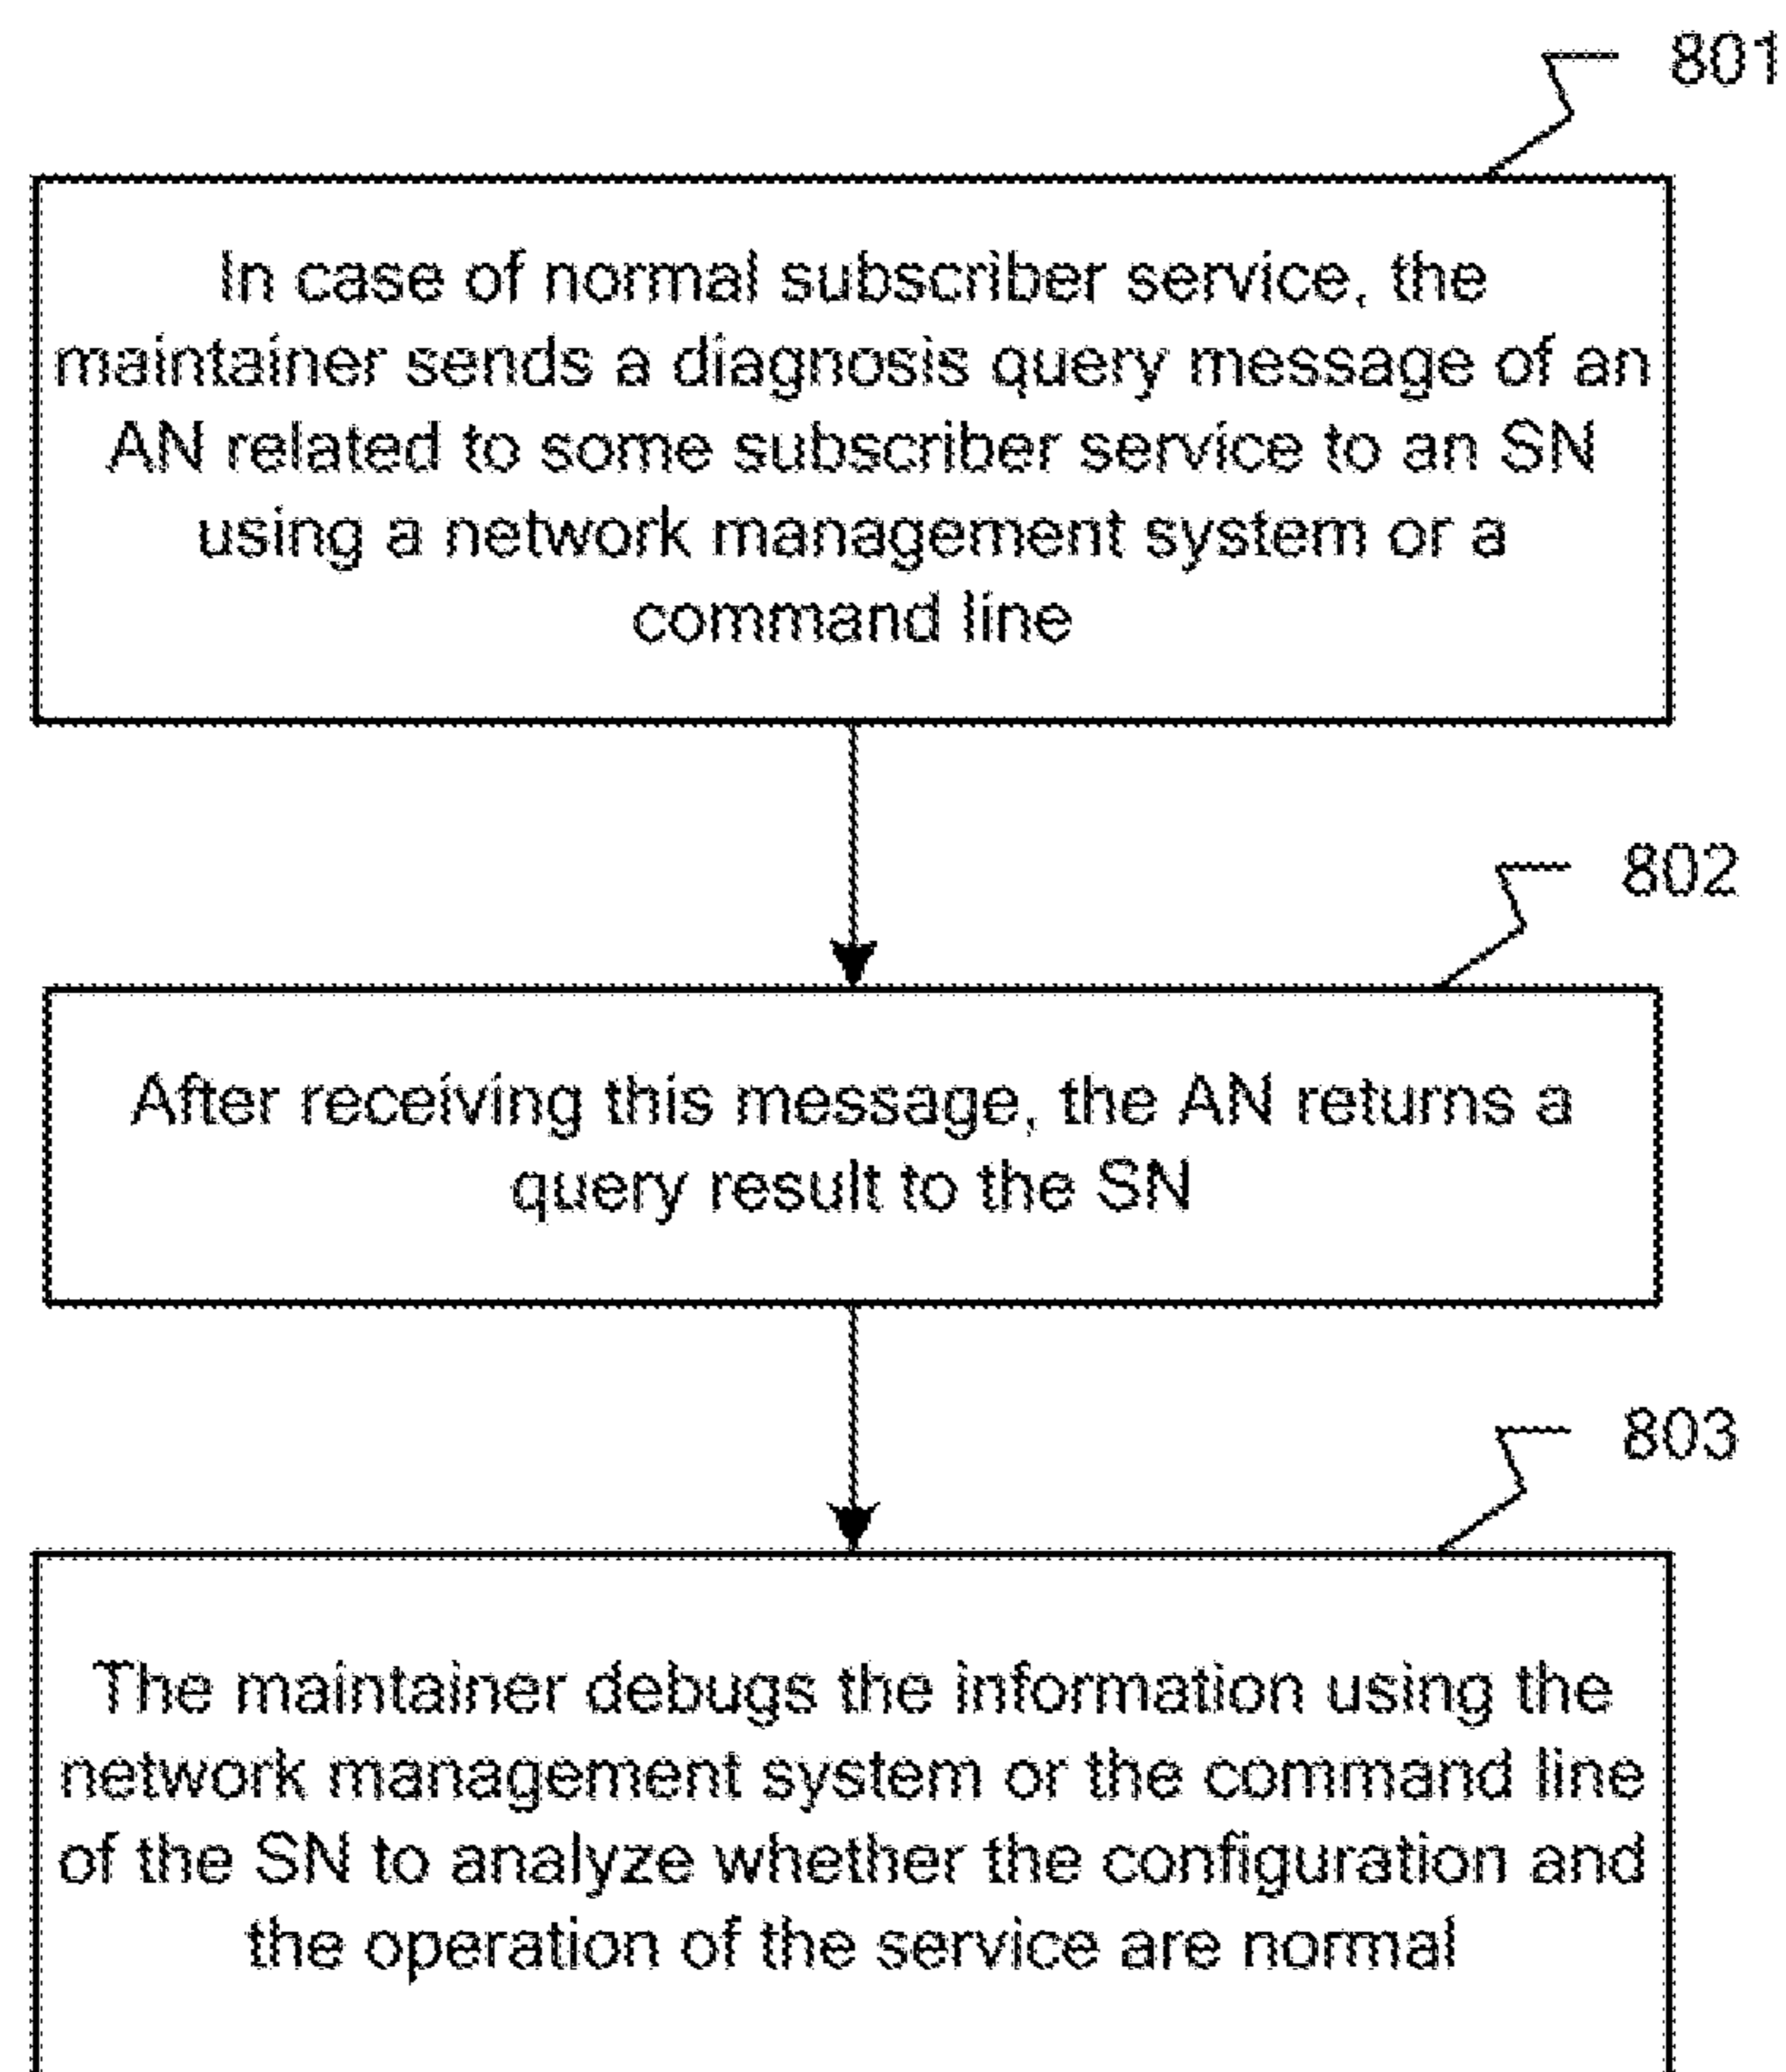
801

In case of normal subscriber service, the maintainer sends a diagnosis query message of an AN related to some subscriber service to an SN using a network management system or a command line

802

After receiving this message, the AN returns a query result to the SN

803

The maintainer debugs the information using the network management system or the command line of the SN to analyze whether the configuration and the operation of the service are normal